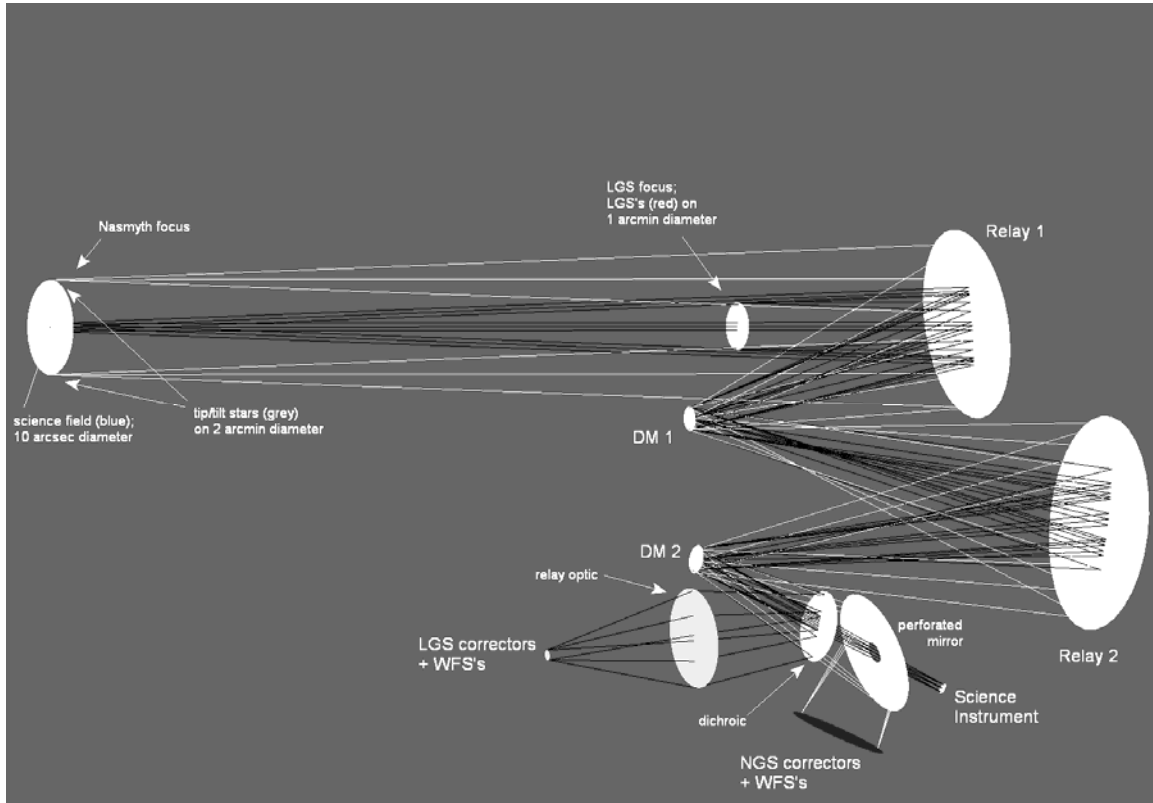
LGS focus;
LGS's (red) on
1 arcmin diameter

Nasmyth focus

Relay 1

science field (blue);
10 arcsec diameter

tip/tilt stars (grey)
on 2 arcmin diameter

DM 1

DM 2

relay optic

LGS correctors
+ WFS's

perforated
mirror

Relay 2

dichroic

Science
Instrument

NGS correctors
+ WFS's